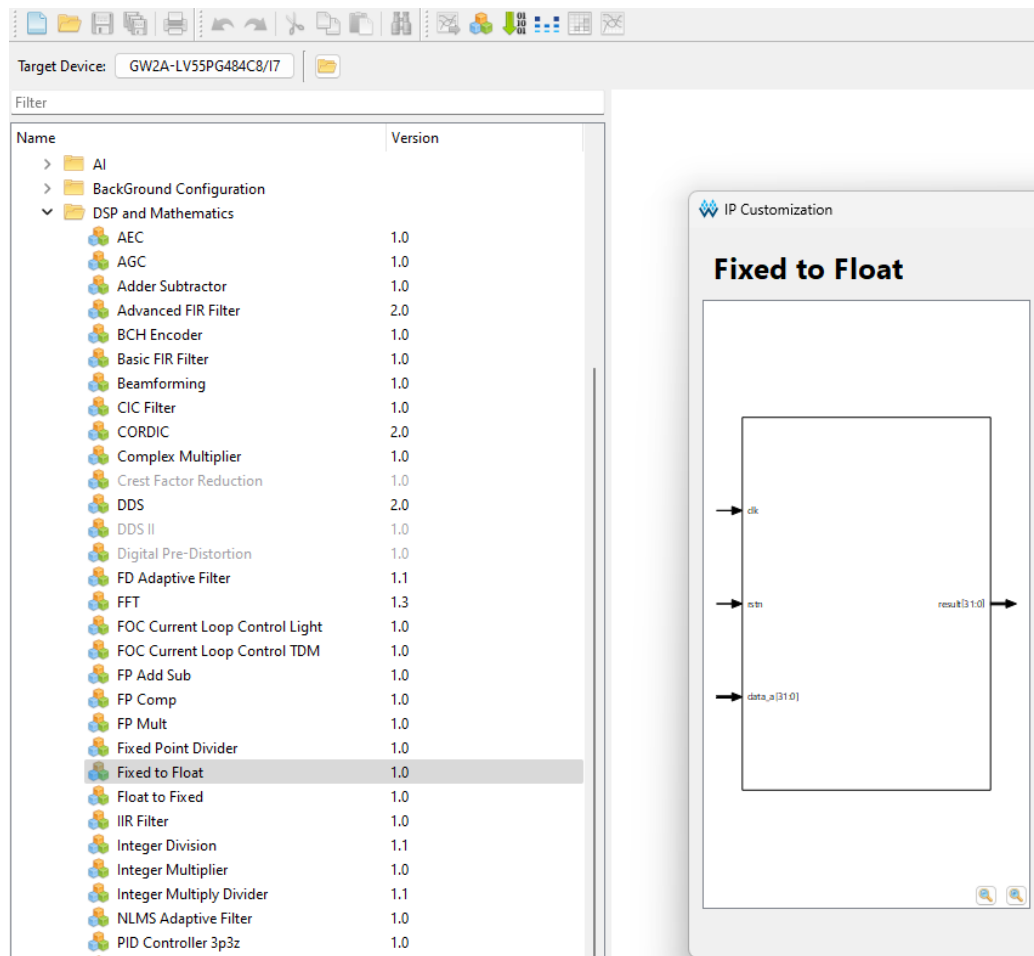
Target Device: GW2A-LV55PG484C8/I7

Filter

| Name | Version |
|---|---|
| AI | |
| BackGround Configuration | |
| DSP and Mathematics | |
| AEC | 1.0 |
| AGC | 1.0 |
| Adder Subtractor | 1.0 |
| Advanced FIR Filter | 2.0 |
| BCH Encoder | 1.0 |
| Basic FIR Filter | 1.0 |
| Beamforming | 1.0 |
| CIC Filter | 1.0 |
| CORDIC | 2.0 |
| Complex Multiplier | 1.0 |
| Crest Factor Reduction | 1.0 |
| DDS | 2.0 |
| DDS II | 1.0 |
| Digital Pre-Distortion | 1.0 |
| FD Adaptive Filter | 1.1 |
| FFT | 1.3 |
| FOC Current Loop Control Light | 1.0 |
| FOC Current Loop Control TDM | 1.0 |
| FP Add Sub | 1.0 |
| FP Comp | 1.0 |
| FP Mult | 1.0 |
| Fixed Point Divider | 1.0 |
| Fixed to Float | 1.0 |
| Float to Fixed | 1.0 |
| IIR Filter | 1.0 |
| Integer Division | 1.1 |
| Integer Multiplier | 1.0 |
| Integer Multiply Divider | 1.1 |
| NLMS Adaptive Filter | 1.0 |
| PID Controller 3p3z | 1.0 |

IP Customization

Fixed to Float

clk
rstn
data_a[31:0]
result[31:0]